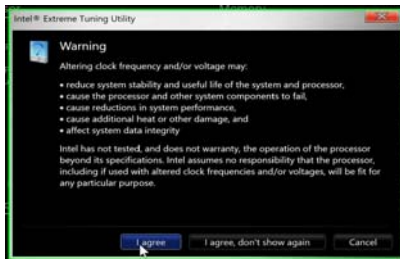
Intel® Extreme Tuning Utility

Warning

Altering clock frequency and/or voltage may:

• reduce system stability and useful life of the system and processor,
• cause the processor and other system components to fail,
• cause reductions in system performance,
• cause additional heat or other damage, and
• affect system data integrity

Intel has not tested, and does not warranty, the operation of the processor beyond its specifications. Intel assumes no responsibility that the processor, including if used with altered clock frequencies and/or voltages, will be fit for any particular purpose.

I agree | I agree, don't show again | Cancel